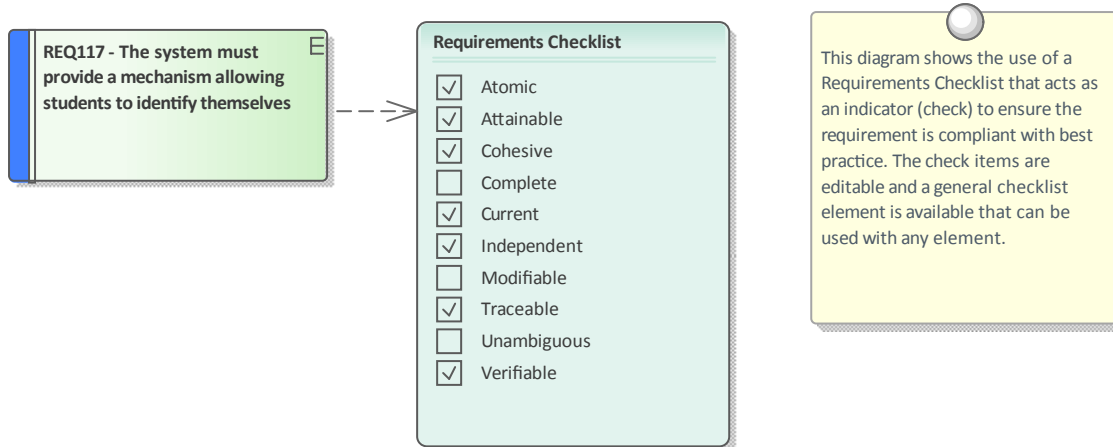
REQ117 - The system must provide a mechanism allowing students to identify themselves

E

Requirements Checklist

☑ Atomic
☑ Attainable
☑ Cohesive
☐ Complete
☑ Current
☑ Independent
☐ Modifiable
☑ Traceable
☐ Unambiguous
☑ Verifiable

This diagram shows the use of a Requirements Checklist that acts as an indicator (check) to ensure the requirement is compliant with best practice. The check items are editable and a general checklist element is available that can be used with any element.